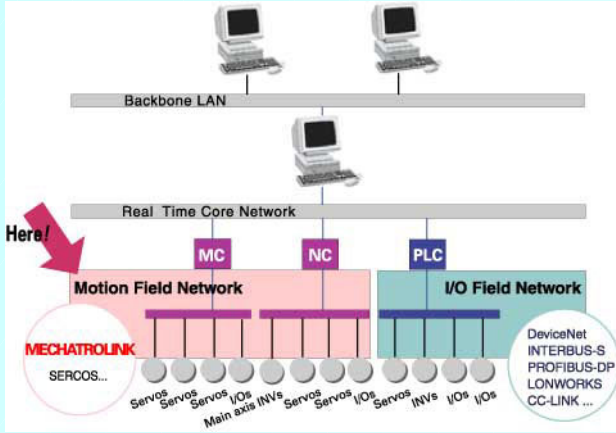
Backbone LAN

Real Time Core Network

Here!

MC

NC

PLC

Motion Field Network

I/O Field Network

MECHATROLINK

SERCOS...

Servos Servos Servos I/Os Main axis INVs Servos Servos I/Os Servos INVs I/Os I/Os

DeviceNet
INTERBUS-S
PROFIBUS-DP
LONWORKS
CC-LINK ...